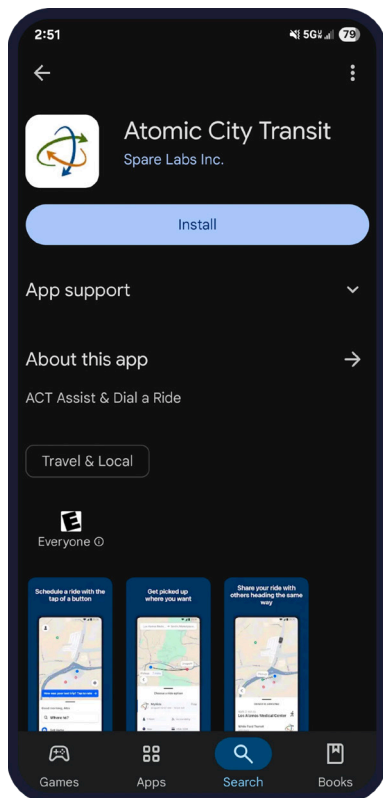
2:51

5G 79

Atomic City Transit
Spare Labs Inc.

Install

App support

About this app

ACT Assist & Dial a Ride

Travel & Local

E
Everyone ⓘ

Schedule a ride with the tap of a button

Where to?

Get picked up where you want

Share your ride with others heading the same way

Los Alamos Medical Center

Games
Apps
Search
Books